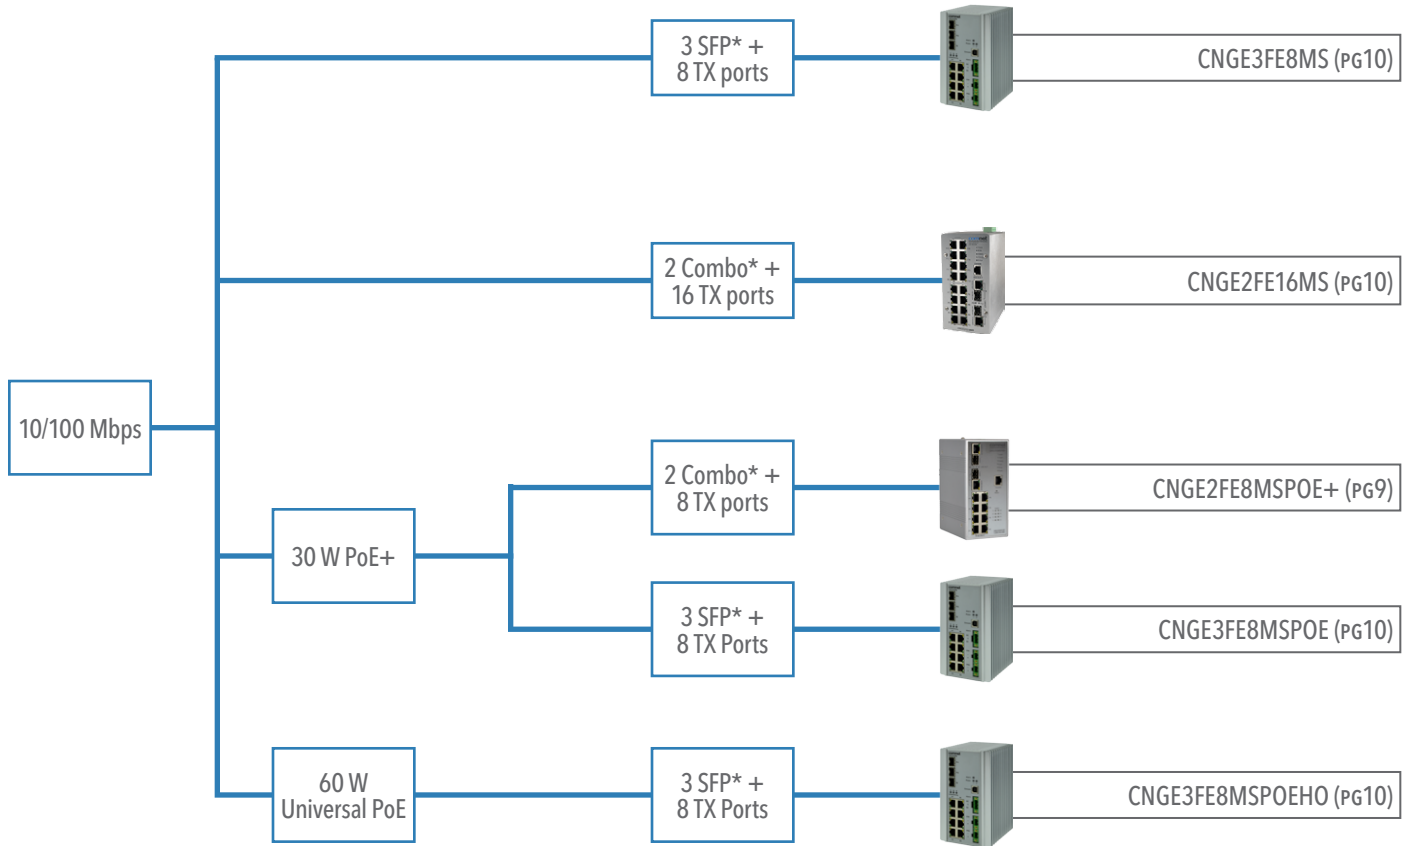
10/100 Mbps

3 SFP* + 8 TX ports

CNGE3FE8MS (PG10)

2 Combo* + 16 TX ports

CNGE2FE16MS (PG10)

30 W PoE+

2 Combo* + 8 TX ports

CNGE2FE8MSPOE+ (PG9)

3 SFP* + 8 TX Ports

CNGE3FE8MSPOE (PG10)

60 W Universal PoE

3 SFP* + 8 TX Ports

CNGE3FE8MSPOEHO (PG10)